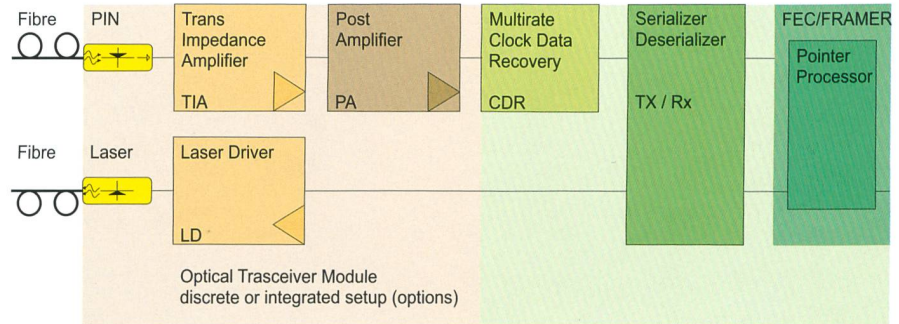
Fibre
PIN
Trans Impedance Amplifier
TIA
Post Amplifier
PA
Multirate Clock Data Recovery
CDR
Serializer Deserializer
TX / Rx
FEC/FRAMER
Pointer Processor

Fibre
Laser
Laser Driver
LD

Optical Trasceiver Module
discrete or integrated setup (options)